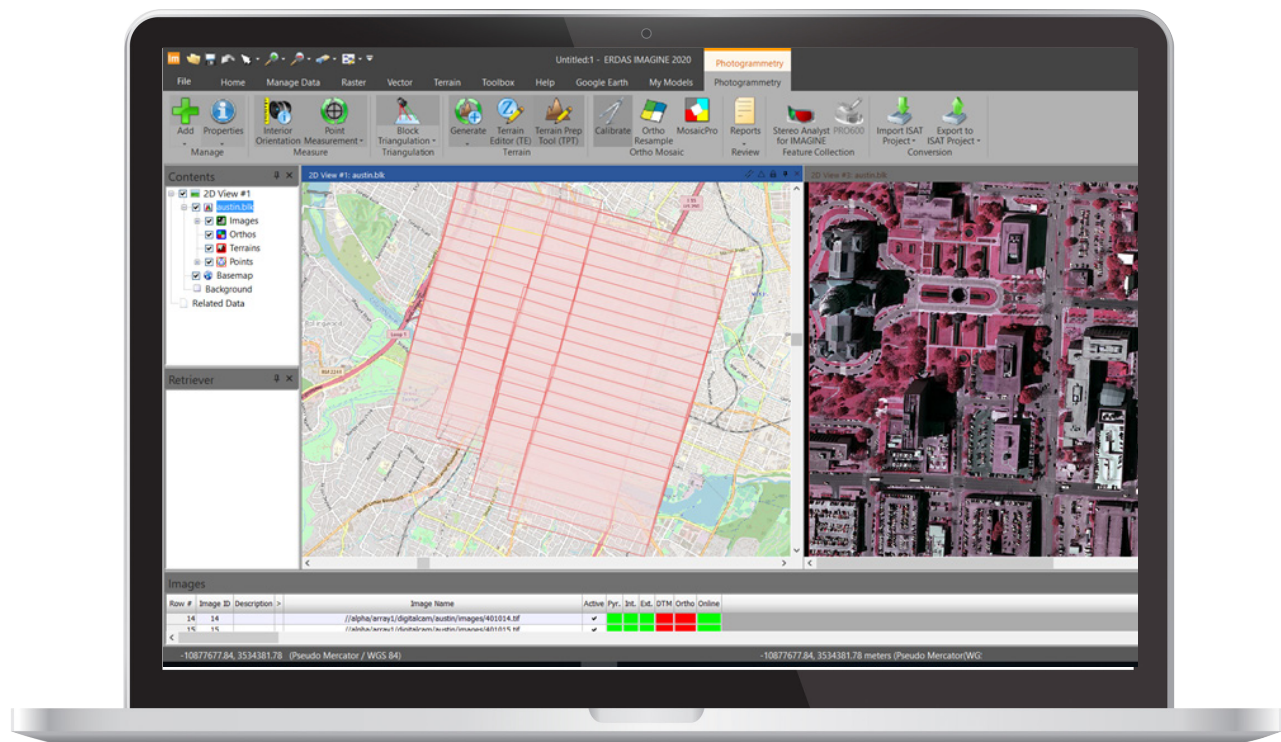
Untitled:1 - ERDAS IMAGINE 2020

Photogrammetry

File Home Manage Data Raster Vector Terrain Toolbox Help Google Earth My Models Photogrammetry

Add Properties
Manage

Interior Orientation
Point Measurement
Measure

Block Triangulation
Triangulation

Generate
Terrain Editor (TE)
Terrain Prep Tool (TPT)
Terrain

Calibrate
Ortho Resample
MosaicPro
Ortho Mosaic

Reports
Review

Stereo Analyst for IMAGINE
PRO600
Feature Collection

Import ISAT Project
Export to ISAT Project
Conversion

Contents

2D View #1
austin.blk
Images
Orthos
Terrains
Points
Basemap
Background
Related Data

Retriever

2D View #1: austin.blk

2D View #3: austin.blk

Images

| Row # | Image ID | Description | > | Image Name | Active | Pyr. | Int. | Ext. | DTM | Ortho | Online |
|---|---|---|---|---|---|---|---|---|---|---|---|
| 14 | 14 | | | //alpha/array1/digitalcam/austin/images/401014.tif | ✔ | | | | | | |
| 15 | 15 | | | //alpha/array1/digitalcam/austin/images/401015.tif | ✔ | | | | | | |

-10877677.84, 3534381.78 (Pseudo Mercator / WGS 84)

-10877677.84, 3534381.78 meters (Pseudo Mercator(WG: